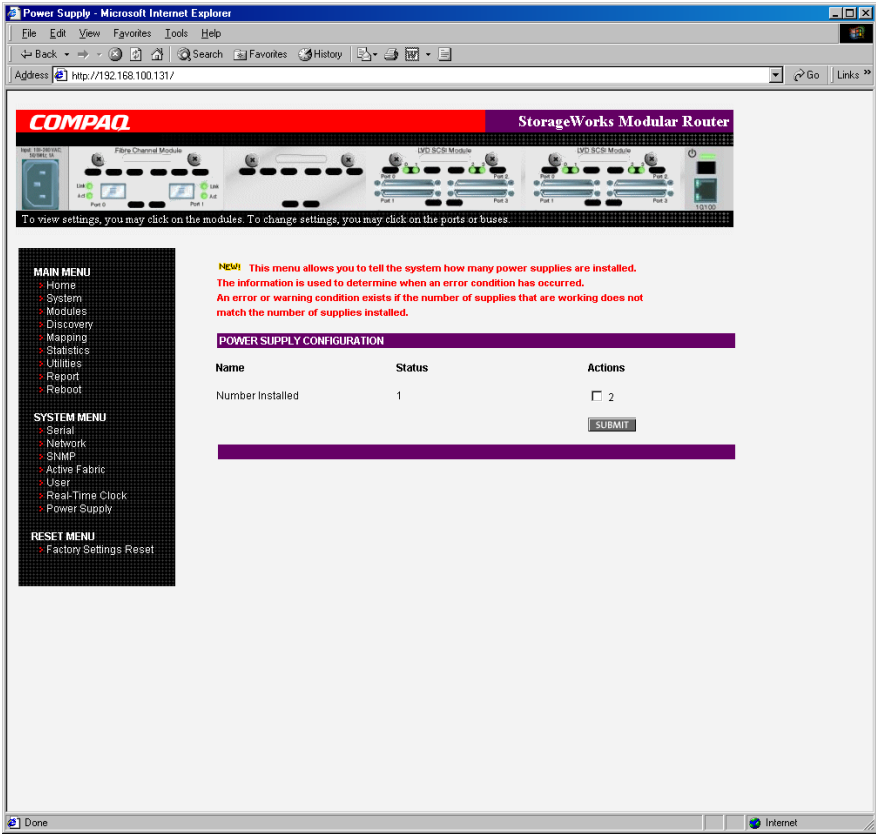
Power Supply - Microsoft Internet Explorer

File Edit View Favorites Tools Help

Back Search Favorites History

Address http://192.168.100.131/ Go Links

COMPAQ

StorageWorks Modular Router

Fibre Channel Module

LVD SCSI Module

LVD SCSI Module

Port 0 Port 1 Port 2 Port 3

10/100

To view settings, you may click on the modules. To change settings, you may click on the ports or buses.

MAIN MENU
Home
System
Modules
Discovery
Mapping
Statistics
Utilities
Report
Reboot

SYSTEM MENU
Serial
Network
SNMP
Active Fabric
User
Real-Time Clock
Power Supply

RESET MENU
Factory Settings Reset

NEW! This menu allows you to tell the system how many power supplies are installed. The information is used to determine when an error condition has occurred. An error or warning condition exists if the number of supplies that are working does not match the number of supplies installed.

POWER SUPPLY CONFIGURATION

| Name | Status | Actions |
|---|---|---|
| Number Installed | 1 | 2 |

SUBMIT

Done

Internet